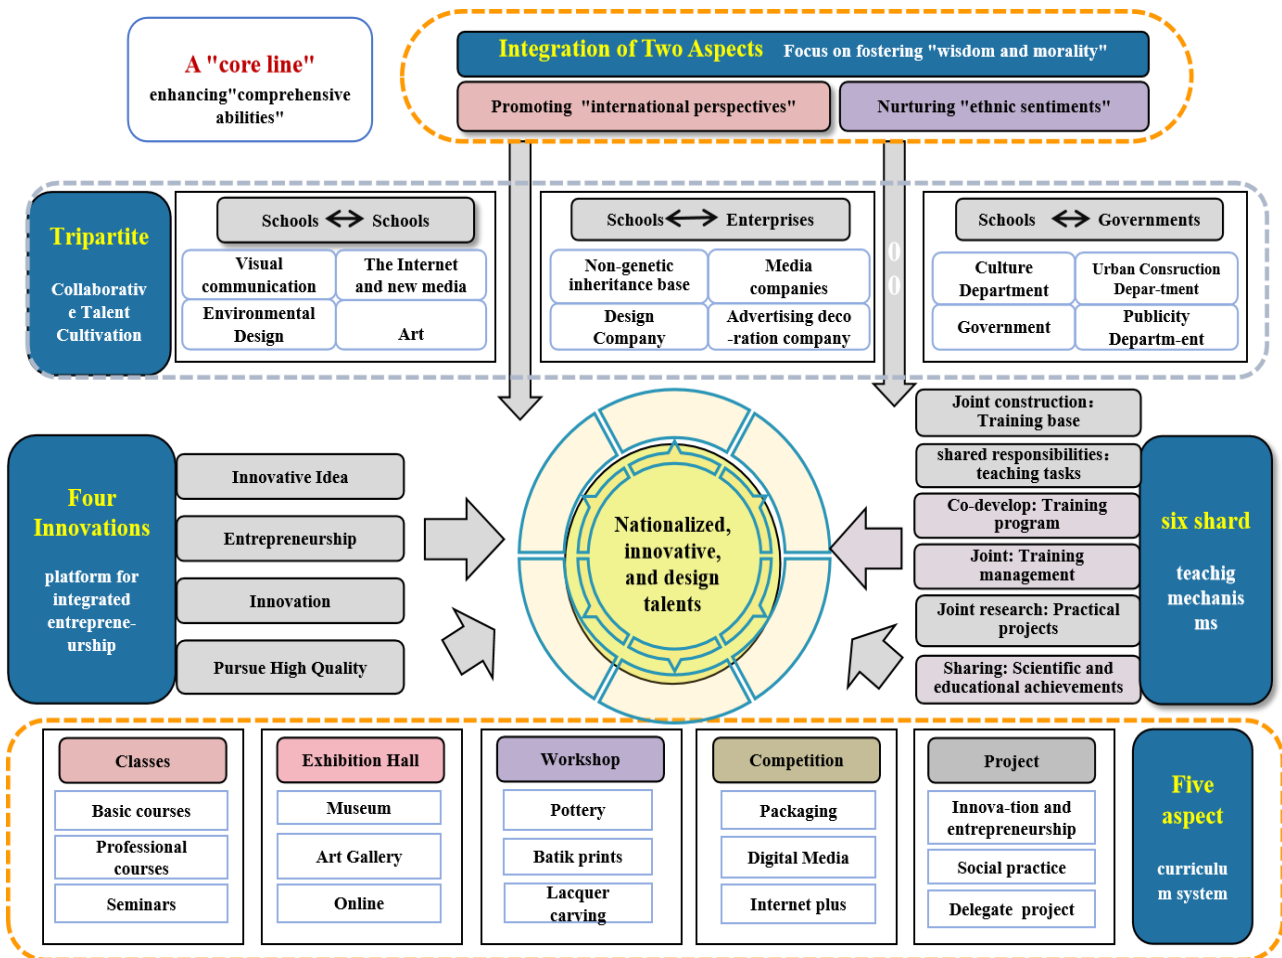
A "core line"
enhancing"comprehensive abilities"

Integration of Two Aspects Focus on fostering "wisdom and morality"

Promoting "international perspectives"

Nurturing "ethnic sentiments"

Tripartite

Collaborative Talent Cultivation

Schools ↔ Schools

Visual communication

The Internet and new media

Environmental Design

Art

Schools ↔ Enterprises

Non-genetic inheritance base

Media companies

Design Company

Advertising deco -ration company

Schools ↔ Governments

Culture Department

Urban Consruction Depar-tment

Government

Publicity Departm-ent

Joint construction: Training base

shared responsibilities: teaching tasks

Co-develop: Training program

Joint: Training management

Joint research: Practical projects

Sharing: Scientific and educational achievements

six shard

teachig mechanisms

Four Innovations

platform for integrated entreprene-urship

Innovative Idea

Entrepreneurship

Innovation

Pursue High Quality

Nationalized, innovative, and design talents

Classes

Basic courses

Professional courses

Seminars

Exhibition Hall

Museum

Art Gallery

Online

Workshop

Pottery

Batik prints

Lacquer carving

Competition

Packaging

Digital Media

Internet plus

Project

Innova-tion and entrepreneurship

Social practice

Delegate project

Five aspect

curriculum system